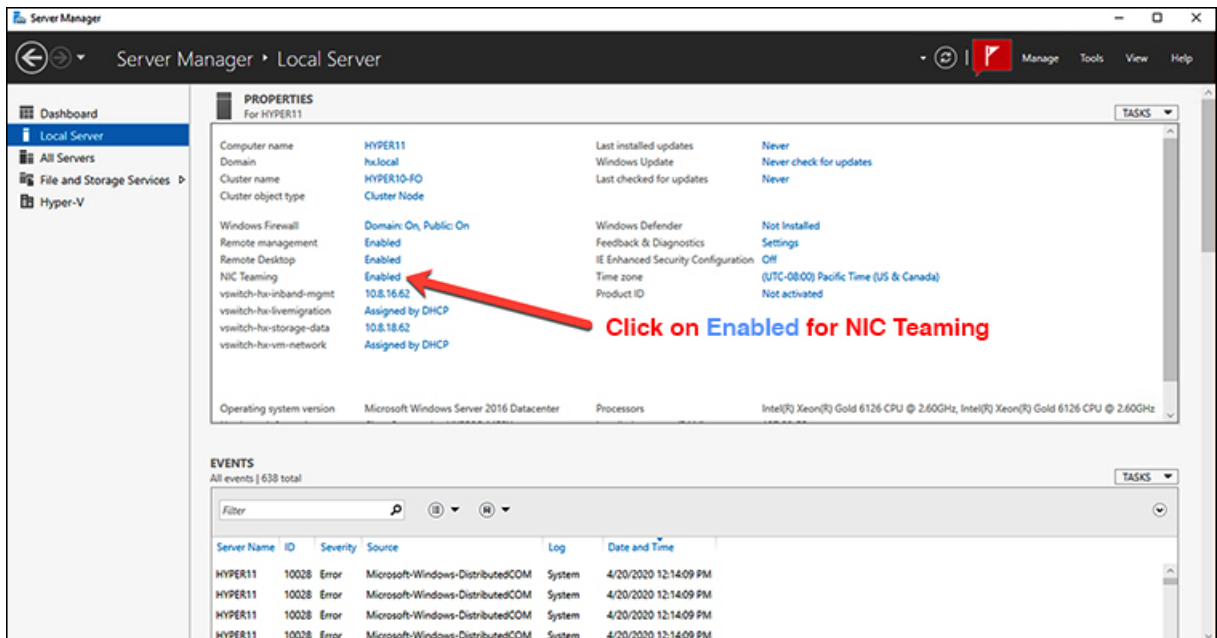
Server Manager

Server Manager ‣ Local Server

Manage Tools View Help

Dashboard
Local Server
All Servers
File and Storage Services ▷
Hyper-V

PROPERTIES
For HYPER11

TASKS

| | | | |
|---|---|---|---|
| Computer name | HYPER11 | Last installed updates | Never |
| Domain | hx.local | Windows Update | Never check for updates |
| Cluster name | HYPER10-FO | Last checked for updates | Never |
| Cluster object type | Cluster Node | | |
| Windows Firewall | Domain: On, Public: On | Windows Defender | Not Installed |
| Remote management | Enabled | Feedback & Diagnostics | Settings |
| Remote Desktop | Enabled | IE Enhanced Security Configuration | Off |
| NIC Teaming | Enabled | Time zone | (UTC-08:00) Pacific Time (US & Canada) |
| vswitch-hx-inband-mgmt | 10.8.16.62 | Product ID | Not activated |
| vswitch-hx-livemigration | Assigned by DHCP | | |
| vswitch-hx-storage-data | 10.8.18.62 | | |
| vswitch-hx-vm-network | Assigned by DHCP | | |
| Operating system version | Microsoft Windows Server 2016 Datacenter | Processors | Intel(R) Xeon(R) Gold 6126 CPU @ 2.60GHz, Intel(R) Xeon(R) Gold 6126 CPU @ 2.60GHz |

Click on Enabled for NIC Teaming

EVENTS
All events | 638 total

TASKS

Filter

| Server Name | ID | Severity | Source | Log | Date and Time |
|---|---|---|---|---|---|
| HYPER11 | 10028 | Error | Microsoft-Windows-DistributedCOM | System | 4/20/2020 12:14:09 PM |
| HYPER11 | 10028 | Error | Microsoft-Windows-DistributedCOM | System | 4/20/2020 12:14:09 PM |
| HYPER11 | 10028 | Error | Microsoft-Windows-DistributedCOM | System | 4/20/2020 12:14:09 PM |
| HYPER11 | 10028 | Error | Microsoft-Windows-DistributedCOM | System | 4/20/2020 12:14:09 PM |